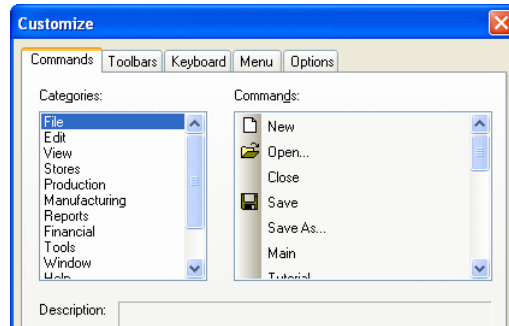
Customize

Commands | Toolbars | Keyboard | Menu | Options

Categories:

File
Edit
View
Stores
Production
Manufacturing
Reports
Financial
Tools
Window
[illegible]

Commands:

New
Open...
Close
Save
Save As...
Main
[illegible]

Description: